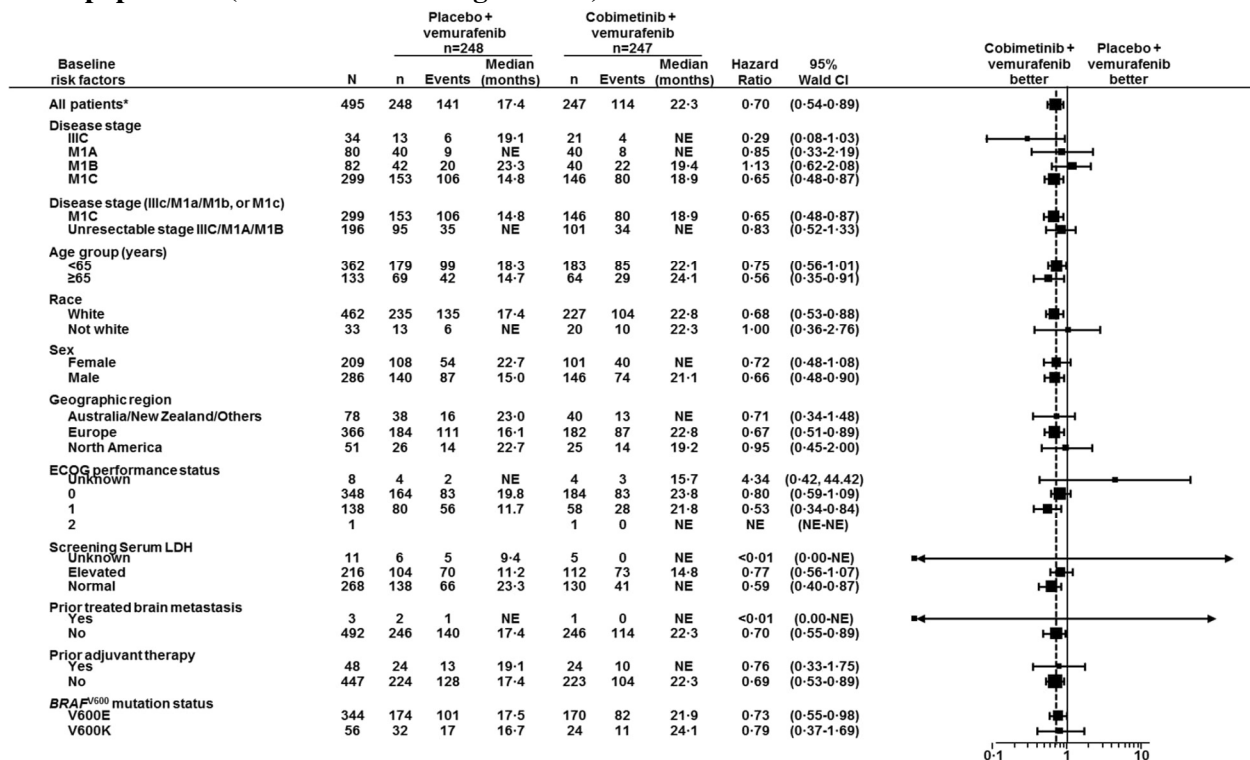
| Baseline risk factors | N | Placebo + vemurafenib n=248 n | Events | Median (months) | Cobimetinib + vemurafenib n=247 n | Events | Median (months) | Hazard Ratio | 95% Wald CI |
|---|---|---|---|---|---|---|---|---|---|
| All patients* | 495 | 248 | 141 | 17·4 | 247 | 114 | 22·3 | 0·70 | (0·54-0·89) |
| Disease stage | | | | | | | | | |
| IIIC | 34 | 13 | 6 | 19·1 | 21 | 4 | NE | 0·29 | (0·08-1·03) |
| M1A | 80 | 40 | 9 | NE | 40 | 8 | NE | 0·85 | (0·33-2·19) |
| M1B | 82 | 42 | 20 | 23·3 | 40 | 22 | 19·4 | 1·13 | (0·62-2·08) |
| M1C | 299 | 153 | 106 | 14·8 | 146 | 80 | 18·9 | 0·65 | (0·48-0·87) |
| Disease stage (IIIc/M1a/M1b, or M1c) | | | | | | | | | |
| M1C | 299 | 153 | 106 | 14·8 | 146 | 80 | 18·9 | 0·65 | (0·48-0·87) |
| Unresectable stage IIIC/M1A/M1B | 196 | 95 | 35 | NE | 101 | 34 | NE | 0·83 | (0·52-1·33) |
| Age group (years) | | | | | | | | | |
| <65 | 362 | 179 | 99 | 18·3 | 183 | 85 | 22·1 | 0·75 | (0·56-1·01) |
| ≥65 | 133 | 69 | 42 | 14·7 | 64 | 29 | 24·1 | 0·56 | (0·35-0·91) |
| Race | | | | | | | | | |
| White | 462 | 235 | 135 | 17·4 | 227 | 104 | 22·8 | 0·68 | (0·53-0·88) |
| Not white | 33 | 13 | 6 | NE | 20 | 10 | 22·3 | 1·00 | (0·36-2·76) |
| Sex | | | | | | | | | |
| Female | 209 | 108 | 54 | 22·7 | 101 | 40 | NE | 0·72 | (0·48-1·08) |
| Male | 286 | 140 | 87 | 15·0 | 146 | 74 | 21·1 | 0·66 | (0·48-0·90) |
| Geographic region | | | | | | | | | |
| Australia/New Zealand/Others | 78 | 38 | 16 | 23·0 | 40 | 13 | NE | 0·71 | (0·34-1·48) |
| Europe | 366 | 184 | 111 | 16·1 | 182 | 87 | 22·8 | 0·67 | (0·51-0·89) |
| North America | 51 | 26 | 14 | 22·7 | 25 | 14 | 19·2 | 0·95 | (0·45-2·00) |
| ECOG performance status | | | | | | | | | |
| Unknown | 8 | 4 | 2 | NE | 4 | 3 | 15·7 | 4·34 | (0·42, 44.42) |
| 0 | 348 | 164 | 83 | 19.8 | 184 | 83 | 23·8 | 0·80 | (0·59-1·09) |
| 1 | 138 | 80 | 56 | 11.7 | 58 | 28 | 21·8 | 0·53 | (0·34-0·84) |
| 2 | 1 | | | | 1 | 0 | NE | NE | (NE-NE) |
| Screening Serum LDH | | | | | | | | | |
| Unknown | 11 | 6 | 5 | 9·4 | 5 | 0 | NE | <0·01 | (0·00-NE) |
| Elevated | 216 | 104 | 70 | 11·2 | 112 | 73 | 14·8 | 0·77 | (0·56-1·07) |
| Normal | 268 | 138 | 66 | 23·3 | 130 | 41 | NE | 0·59 | (0·40-0·87) |
| Prior treated brain metastasis | | | | | | | | | |
| Yes | 3 | 2 | 1 | NE | 1 | 0 | NE | <0·01 | (0.00-NE) |
| No | 492 | 246 | 140 | 17·4 | 246 | 114 | 22·3 | 0·70 | (0·55-0·89) |
| Prior adjuvant therapy | | | | | | | | | |
| Yes | 48 | 24 | 13 | 19·1 | 24 | 10 | NE | 0·76 | (0·33-1·75) |
| No | 447 | 224 | 128 | 17·4 | 223 | 104 | 22·3 | 0·69 | (0·53-0·89) |
| $BRAF^{V600}$ mutation status | | | | | | | | | |
| V600E | 344 | 174 | 101 | 17·5 | 170 | 82 | 21·9 | 0·73 | (0·55-0·98) |
| V600K | 56 | 32 | 17 | 16·7 | 24 | 11 | 24·1 | 0·79 | (0·37-1·69) |

Cobimetinib + vemurafenib better
Placebo + vemurafenib better

0·1 1 10